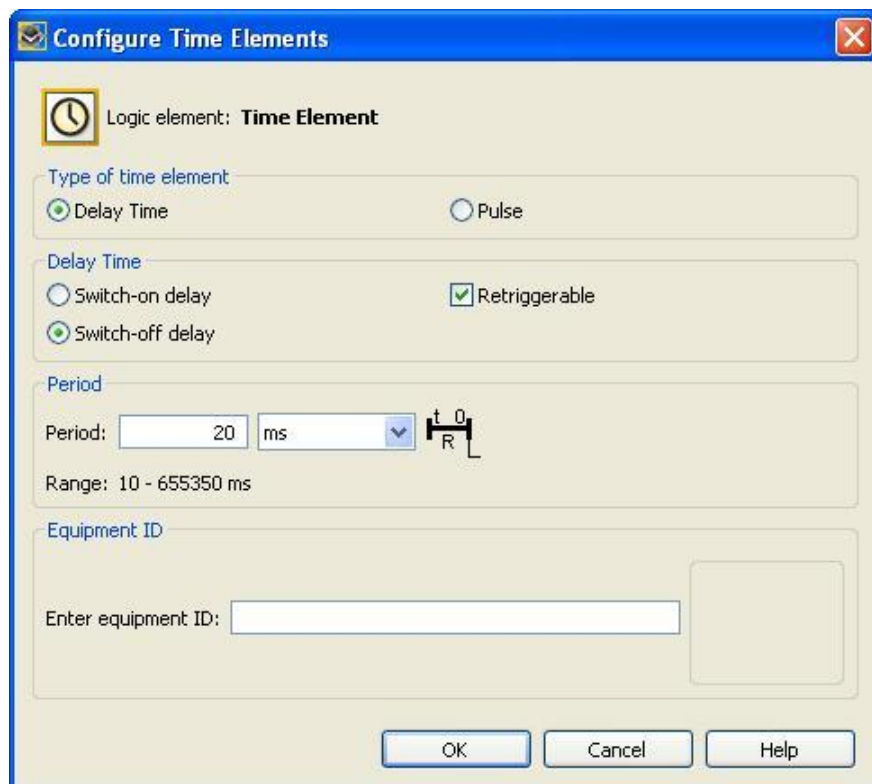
Configure Time Elements

Logic element: **Time Element**

Type of time element

Delay Time

Pulse

Delay Time

Switch-on delay

Retriggerable

Switch-off delay

Period

Period: 20 ms

t 0

R

Range: 10 - 655350 ms

Equipment ID

Enter equipment ID:

OK

Cancel

Help